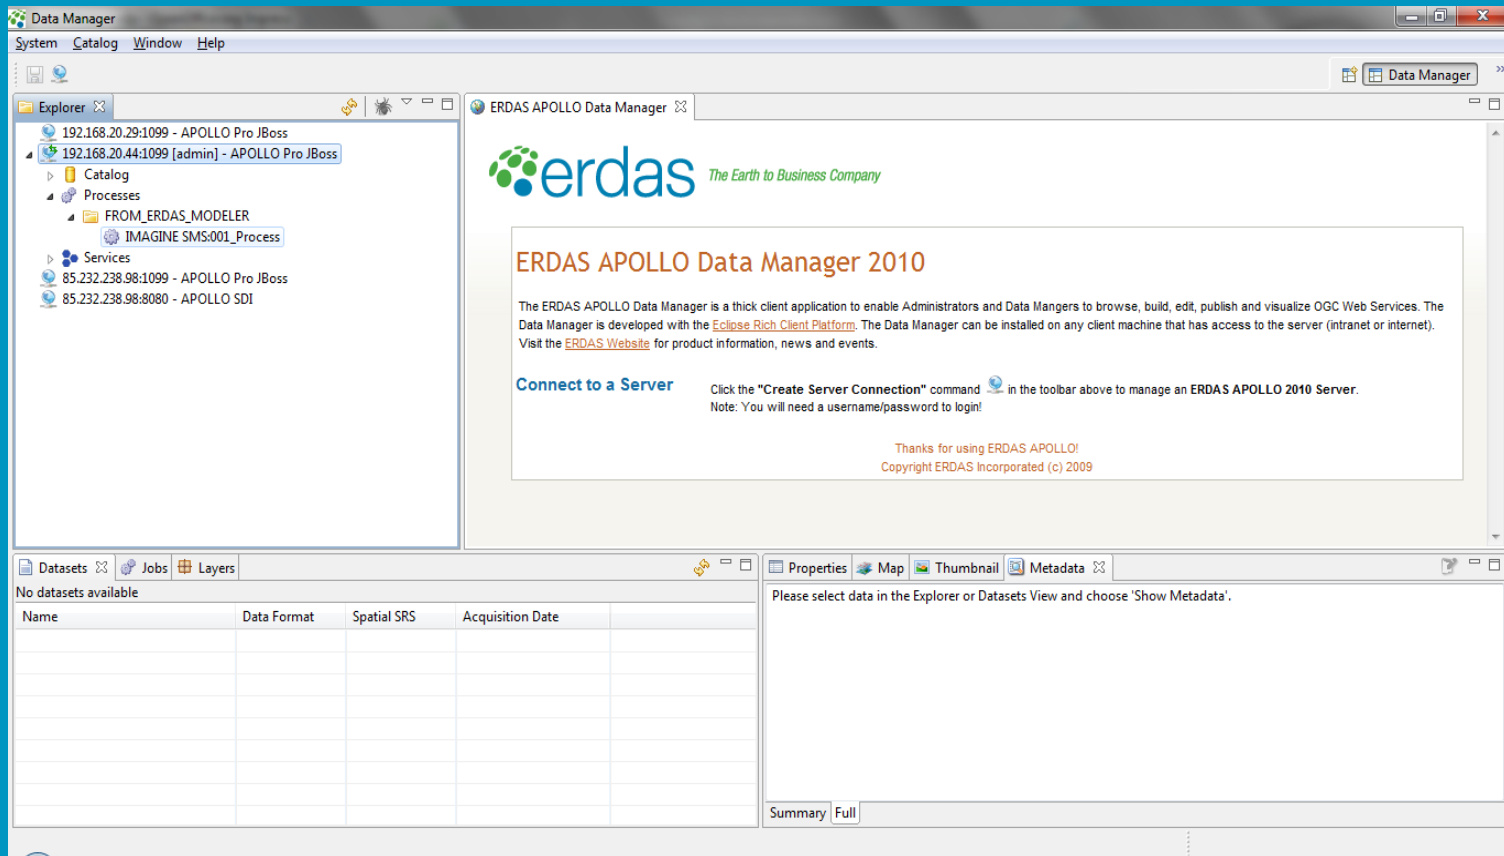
Data Manager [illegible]

System Catalog Window Help

Data Manager

Explorer

192.168.20.29:1099 - APOLLO Pro JBoss
192.168.20.44:1099 [admin] - APOLLO Pro JBoss
Catalog
Processes
FROM_ERDAS_MODELER
IMAGINE SMS:001_Process
Services
85.232.238.98:1099 - APOLLO Pro JBoss
85.232.238.98:8080 - APOLLO SDI

ERDAS APOLLO Data Manager

erdas The Earth to Business Company

ERDAS APOLLO Data Manager 2010

The ERDAS APOLLO Data Manager is a thick client application to enable Administrators and Data Mangers to browse, build, edit, publish and visualize OGC Web Services. The Data Manager is developed with the Eclipse Rich Client Platform. The Data Manager can be installed on any client machine that has access to the server (intranet or internet). Visit the ERDAS Website for product information, news and events.

Connect to a Server

Click the "Create Server Connection" command in the toolbar above to manage an ERDAS APOLLO 2010 Server.
Note: You will need a username/password to login!

Thanks for using ERDAS APOLLO!
Copyright ERDAS Incorporated (c) 2009

Datasets Jobs Layers

No datasets available

| Name | Data Format | Spatial SRS | Acquisition Date |
|---|---|---|---|

Properties Map Thumbnail Metadata

Please select data in the Explorer or Datasets View and choose 'Show Metadata'.

Summary Full